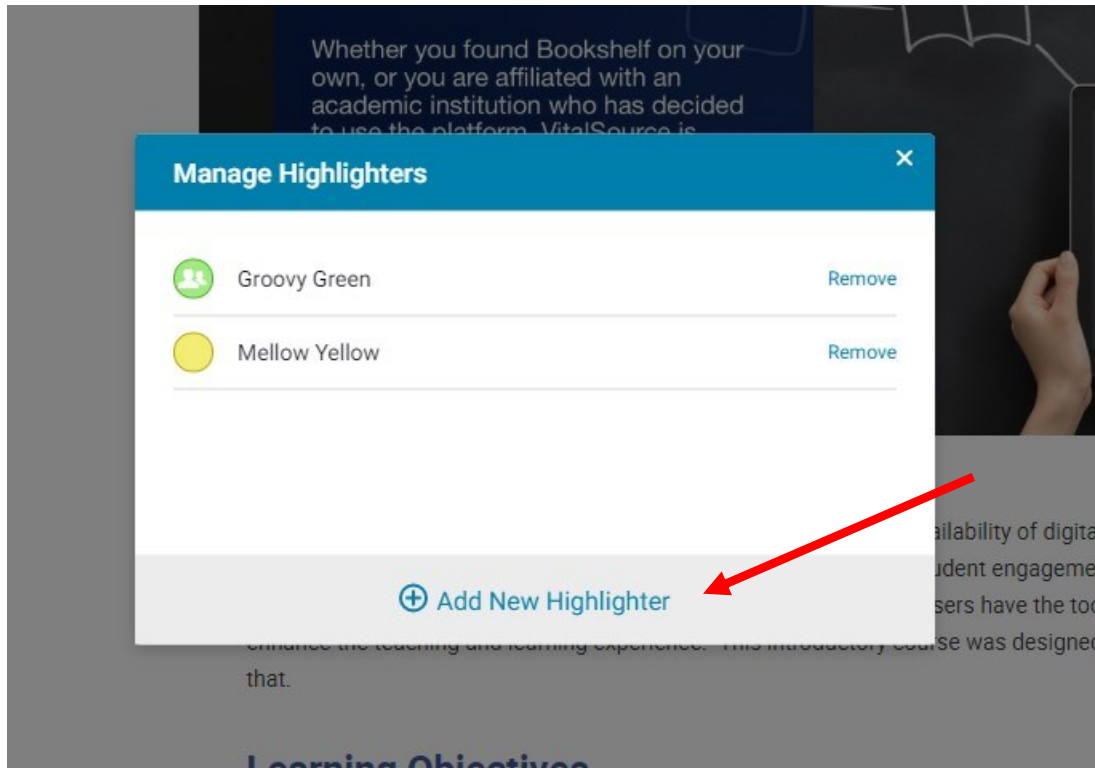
Whether you found Bookshelf on your own, or you are affiliated with an academic institution who has decided to use the platform, VitalSource is

Manage Highlighters

×

Groovy Green

Remove

Mellow Yellow

Remove

Add New Highlighter

ailability of digita

udent engageme

sers have the too

enhance the teaching and learning experience. This introductory course was designed

that.

Learning Objectives